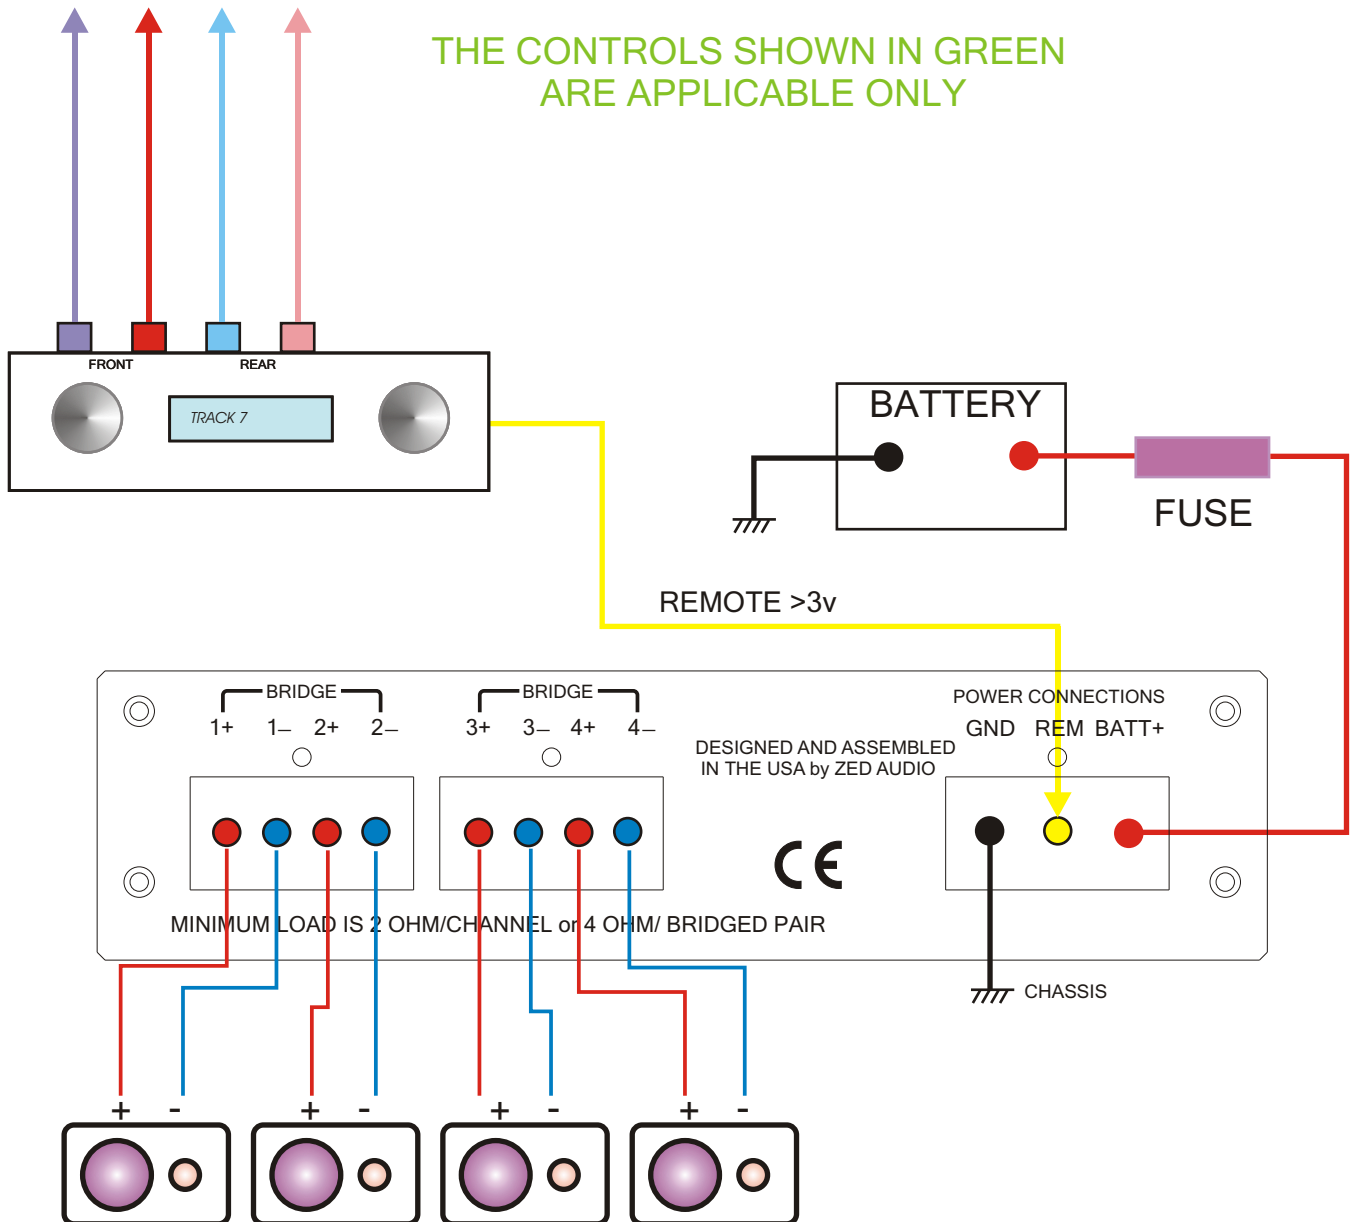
THE CONTROLS SHOWN IN GREEN
ARE APPLICABLE ONLY

FRONT
REAR
TRACK 7

BATTERY

FUSE

REMOTE >3v

BRIDGE
1+ 1– 2+ 2–

BRIDGE
3+ 3– 4+ 4–

DESIGNED AND ASSEMBLED
IN THE USA by ZED AUDIO

POWER CONNECTIONS
GND REM BATT+

CE

MINIMUM LOAD IS 2 OHM/CHANNEL or 4 OHM/ BRIDGED PAIR

CHASSIS

+ -
+ -
+ -
+ -